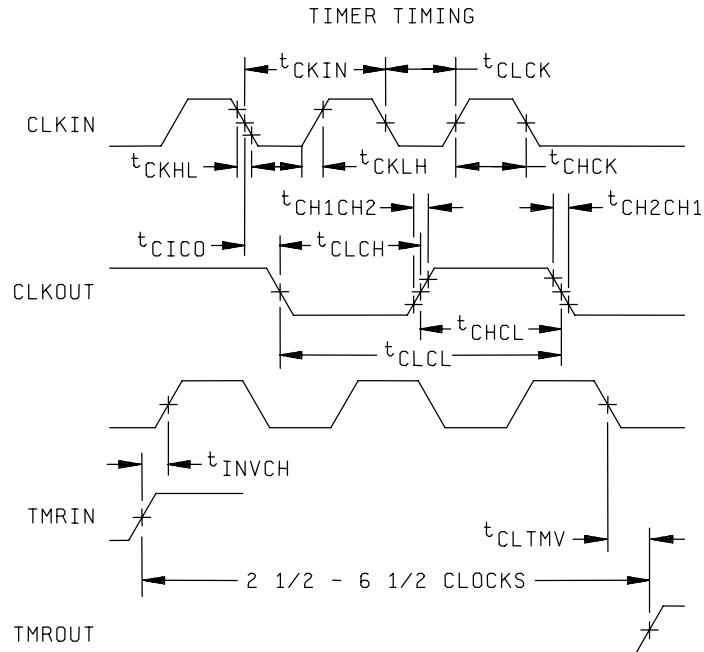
TIMER TIMING

CLKIN

$t_{CKIN}$

$t_{CLCK}$

$t_{CKHL}$

$t_{CKLH}$

$t_{CHCK}$

$t_{CH1CH2}$

$t_{CH2CH1}$

$t_{CICO}$

$t_{CLCH}$

CLKOUT

$t_{CHCL}$

$t_{CLCL}$

$t_{INVCH}$

TMRIN

$t_{CLTMV}$

2 1/2 - 6 1/2 CLOCKS

TMROUT